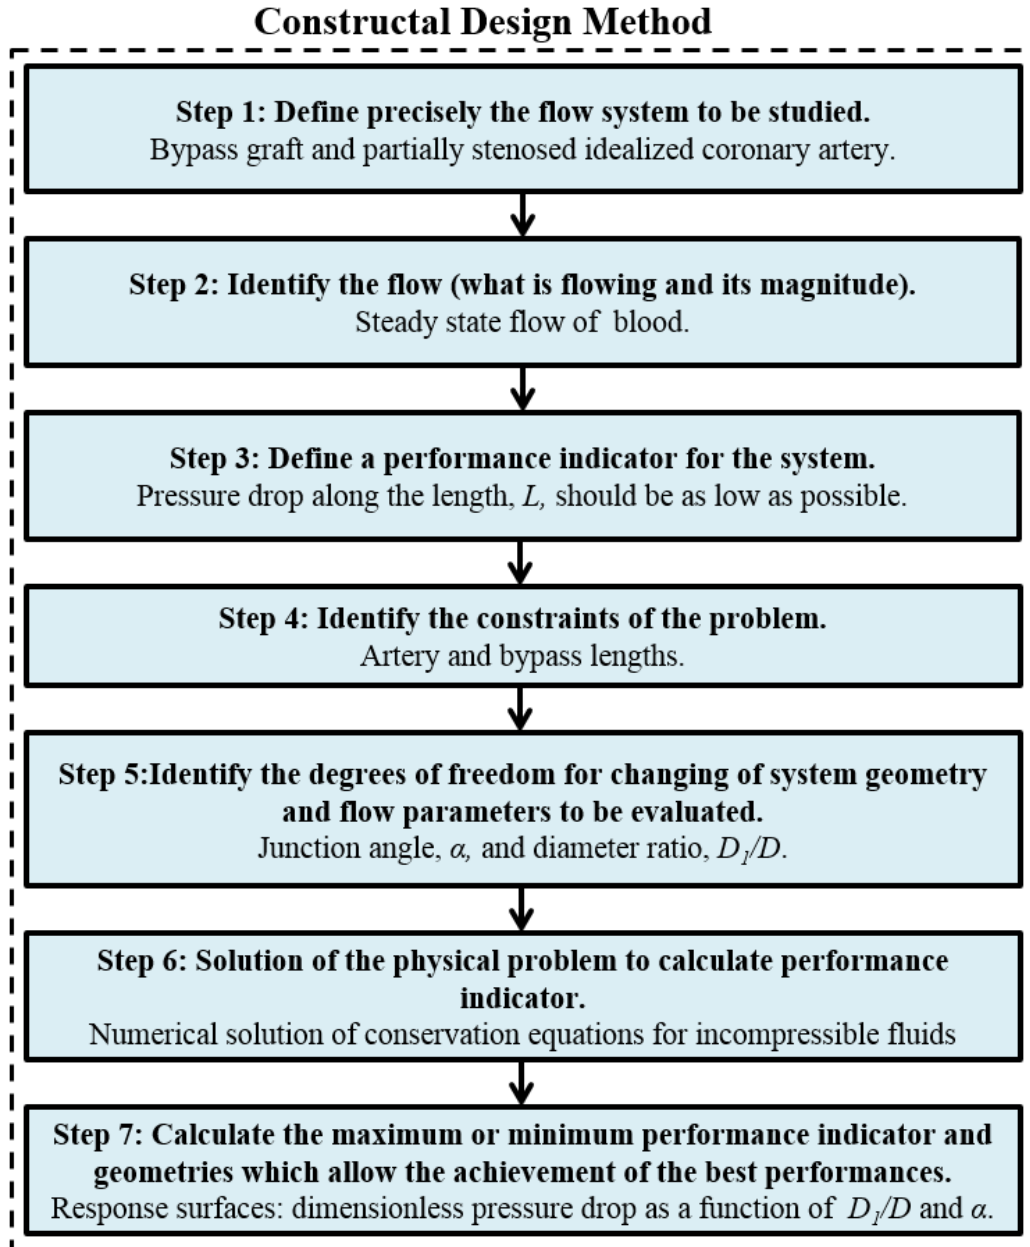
Constructal Design Method

Step 1: Define precisely the flow system to be studied.
Bypass graft and partially stenosed idealized coronary artery.

Step 2: Identify the flow (what is flowing and its magnitude).
Steady state flow of blood.

Step 3: Define a performance indicator for the system.
Pressure drop along the length, $L$, should be as low as possible.

Step 4: Identify the constraints of the problem.
Artery and bypass lengths.

Step 5:Identify the degrees of freedom for changing of system geometry and flow parameters to be evaluated.
Junction angle, $\alpha$, and diameter ratio, $D_1/D$.

Step 6: Solution of the physical problem to calculate performance indicator.
Numerical solution of conservation equations for incompressible fluids

Step 7: Calculate the maximum or minimum performance indicator and geometries which allow the achievement of the best performances.
Response surfaces: dimensionless pressure drop as a function of $D_1/D$ and $\alpha$.